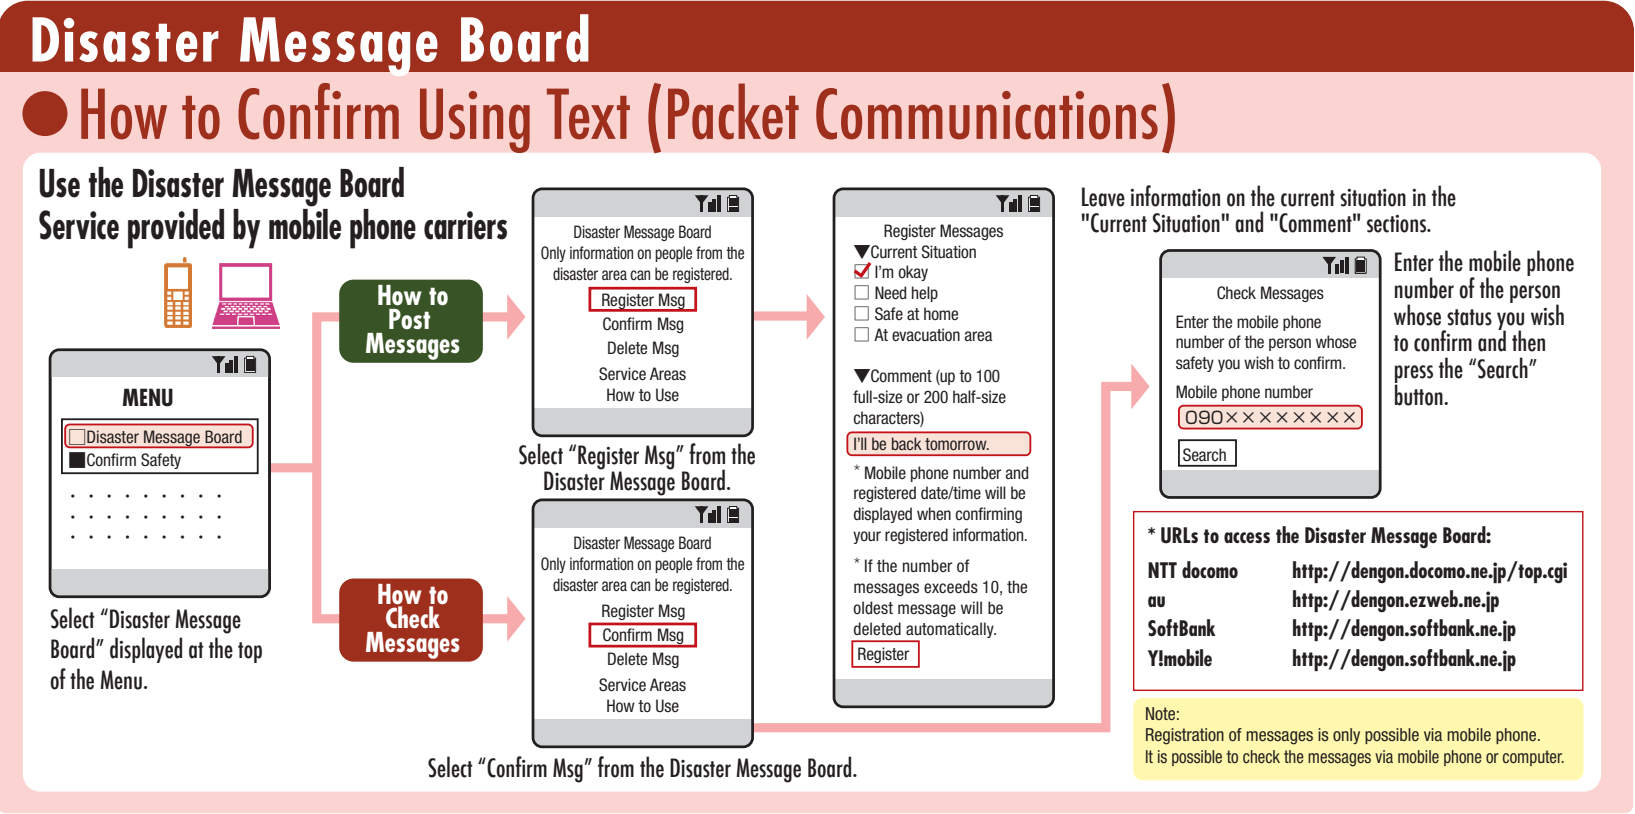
Disaster Message Board

How to Confirm Using Text (Packet Communications)

Use the Disaster Message Board
Service provided by mobile phone carriers

MENU
Disaster Message Board
Confirm Safety

Select "Disaster Message Board" displayed at the top of the Menu.

How to Post Messages

How to Check Messages

Disaster Message Board
Only information on people from the disaster area can be registered.
Register Msg
Confirm Msg
Delete Msg
Service Areas
How to Use

Select "Register Msg" from the Disaster Message Board.

Disaster Message Board
Only information on people from the disaster area can be registered.
Register Msg
Confirm Msg
Delete Msg
Service Areas
How to Use

Select "Confirm Msg" from the Disaster Message Board.

Register Messages
▼Current Situation
I'm okay
Need help
Safe at home
At evacuation area

▼Comment (up to 100 full-size or 200 half-size characters)
I'll be back tomorrow.
* Mobile phone number and registered date/time will be displayed when confirming your registered information.
* If the number of messages exceeds 10, the oldest message will be deleted automatically.
Register

Leave information on the current situation in the "Current Situation" and "Comment" sections.

Check Messages
Enter the mobile phone number of the person whose safety you wish to confirm.
Mobile phone number
090××××××××
Search

Enter the mobile phone number of the person whose status you wish to confirm and then press the "Search" button.

* URLs to access the Disaster Message Board:

| NTT docomo | http://dengon.docomo.ne.jp/top.cgi |
|---|---|
| au | http://dengon.ezweb.ne.jp |
| SoftBank | http://dengon.softbank.ne.jp |
| Y!mobile | http://dengon.softbank.ne.jp |

Note:
Registration of messages is only possible via mobile phone.
It is possible to check the messages via mobile phone or computer.